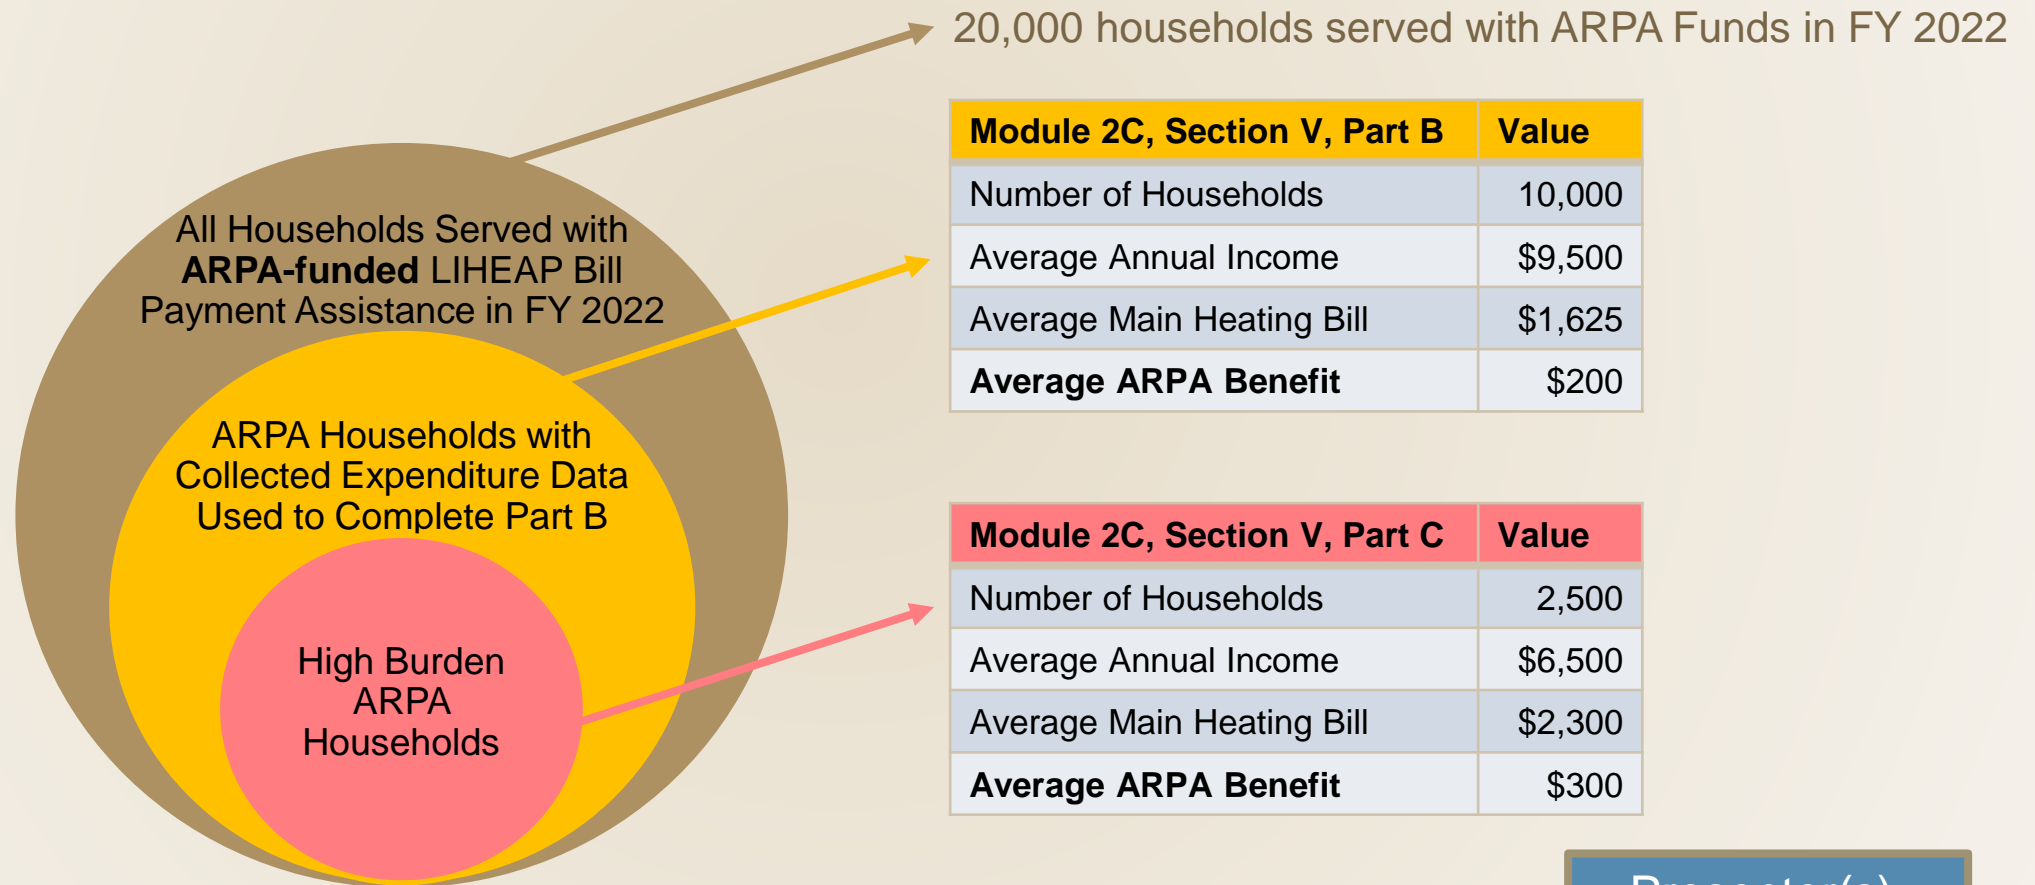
20,000 households served with ARPA Funds in FY 2022

All Households Served with **ARPA-funded** LIHEAP Bill Payment Assistance in FY 2022

ARPA Households with Collected Expenditure Data Used to Complete Part B

High Burden ARPA Households

| Module 2C, Section V, Part B | Value |
|---|---|
| Number of Households | 10,000 |
| Average Annual Income | \$9,500 |
| Average Main Heating Bill | \$1,625 |
| **Average ARPA Benefit** | \$200 |

| Module 2C, Section V, Part C | Value |
|---|---|
| Number of Households | 2,500 |
| Average Annual Income | \$6,500 |
| Average Main Heating Bill | \$2,300 |
| **Average ARPA Benefit** | \$300 |

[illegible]